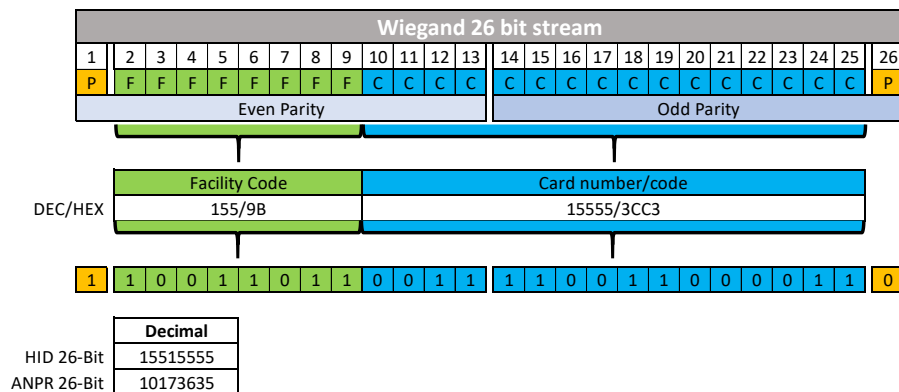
Wiegand 26 bit stream

| 1 | 2 | 3 | 4 | 5 | 6 | 7 | 8 | 9 | 10 | 11 | 12 | 13 | 14 | 15 | 16 | 17 | 18 | 19 | 20 | 21 | 22 | 23 | 24 | 25 | 26 |
|---|---|---|---|---|---|---|---|---|---|---|---|---|---|---|---|---|---|---|---|---|---|---|---|---|---|
| P | F | F | F | F | F | F | F | F | C | C | C | C | C | C | C | C | C | C | C | C | C | C | C | C | P |

Even Parity

Odd Parity

Facility Code

Card number/code

DEC/HEX

155/9B

15555/3CC3

| 1 | 1 | 0 | 0 | 1 | 1 | 0 | 1 | 1 | 0 | 0 | 1 | 1 | 1 | 1 | 0 | 0 | 1 | 1 | 0 | 0 | 0 | 0 | 1 | 1 | 0 |
|---|---|---|---|---|---|---|---|---|---|---|---|---|---|---|---|---|---|---|---|---|---|---|---|---|---|

| | Decimal |
|---|---|
| HID 26-Bit | 15515555 |
| ANPR 26-Bit | 10173635 |